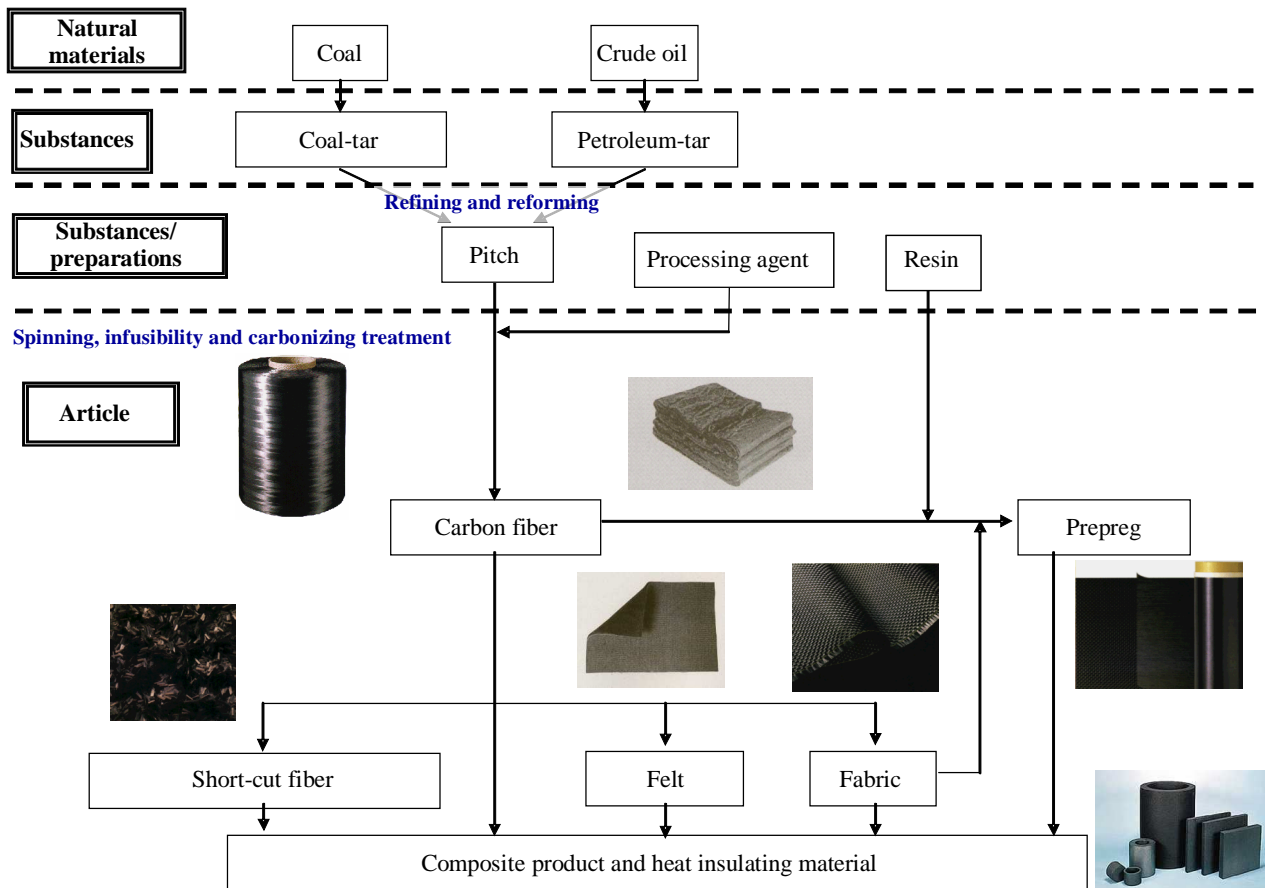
Natural materials

Coal

Crude oil

Substances

Coal-tar

Petroleum-tar

Refining and reforming

Substances/ preparations

Pitch

Processing agent

Resin

Spinning, infusibility and carbonizing treatment

Article

Carbon fiber

Prepreg

Short-cut fiber

Felt

Fabric

Composite product and heat insulating material